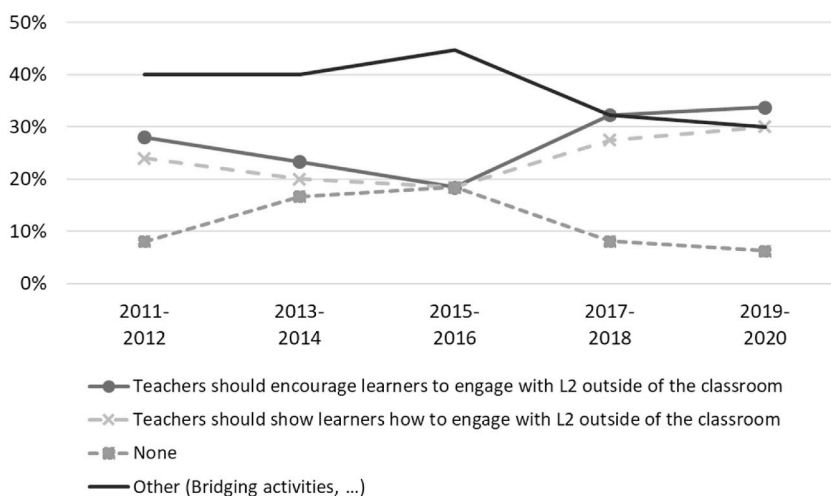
50%
40%
30%
20%
10%
0%

2011-2012
2013-2014
2015-2016
2017-2018
2019-2020

Teachers should encourage learners to engage with L2 outside of the classroom
Teachers should show learners how to engage with L2 outside of the classroom
None
Other (Bridging activities, ...)